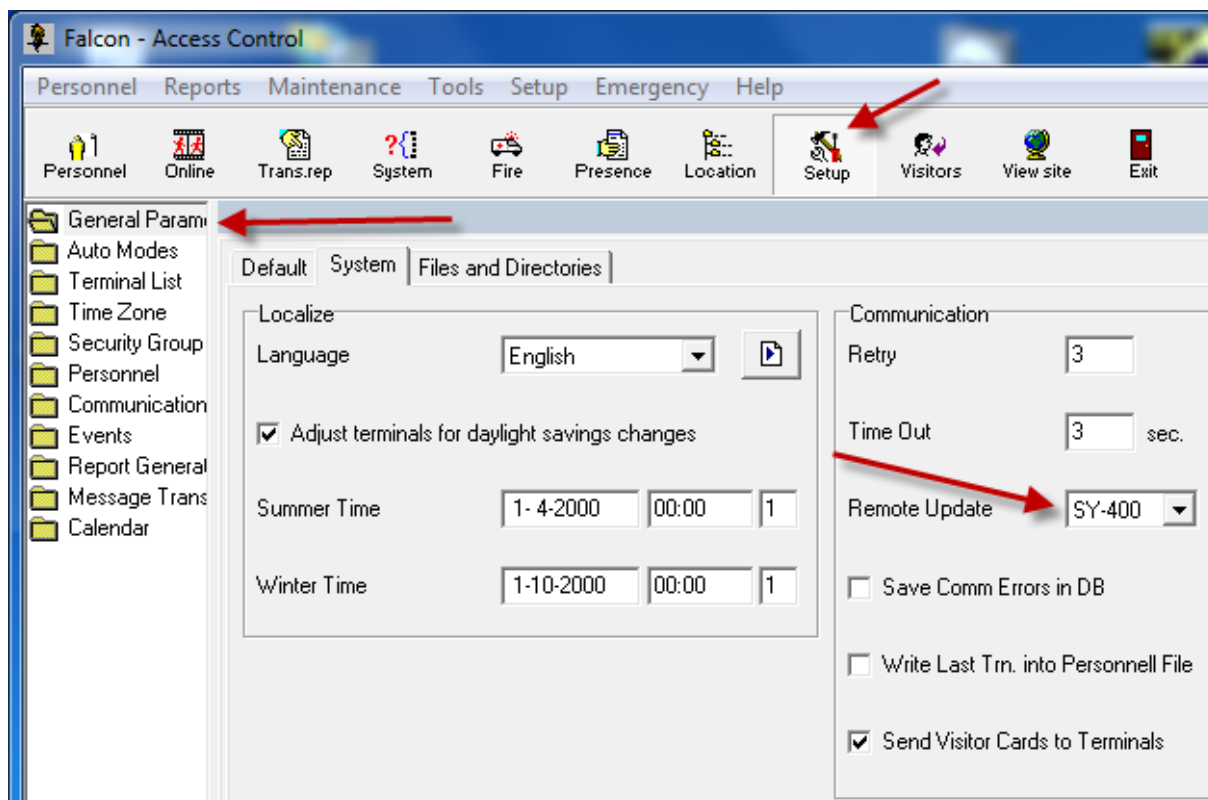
Falcon - Access Control

Personnel Reports Maintenance Tools Setup Emergency Help

Personnel Online Trans.rep System Fire Presence Location Setup Visitors View site Exit

General Param
Auto Modes
Terminal List
Time Zone
Security Group
Personnel
Communication
Events
Report General
Message Trans
Calendar

Default System Files and Directories

Localize
Language English
Adjust terminals for daylight savings changes
Summer Time 1- 4-2000 00:00 1
Winter Time 1-10-2000 00:00 1

Communication
Retry 3
Time Out 3 sec.
Remote Update SY-400
Save Comm Errors in DB
Write Last Trn. into Personnell File
Send Visitor Cards to Terminals